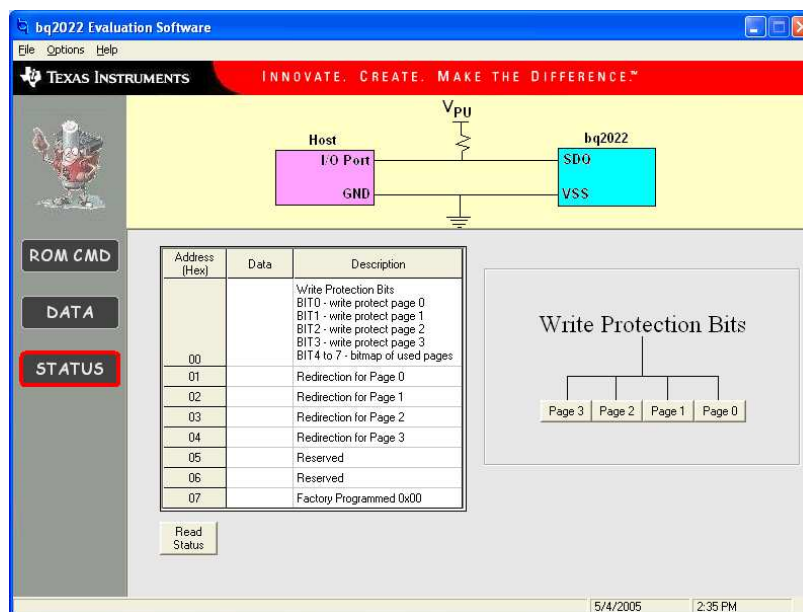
bq2022 Evaluation Software

File Options Help

TEXAS INSTRUMENTS

INNOVATE. CREATE. MAKE THE DIFFERENCE.™

$V_{PU}$

Host

I/O Port

GND

bq2022

SDQ

VSS

ROM CMD

DATA

STATUS

| Address (Hex) | Data | Description |
|---|---|---|
| 00 | | Write Protection Bits BIT0 - write protect page 0 BIT1 - write protect page 1 BIT2 - write protect page 2 BIT3 - write protect page 3 BIT4 to 7 - bitmap of used pages |
| 01 | | Redirection for Page 0 |
| 02 | | Redirection for Page 1 |
| 03 | | Redirection for Page 2 |
| 04 | | Redirection for Page 3 |
| 05 | | Reserved |
| 06 | | Reserved |
| 07 | | Factory Programmed 0x00 |

Read Status

Write Protection Bits

Page 3 Page 2 Page 1 Page 0

5/4/2005 2:35 PM